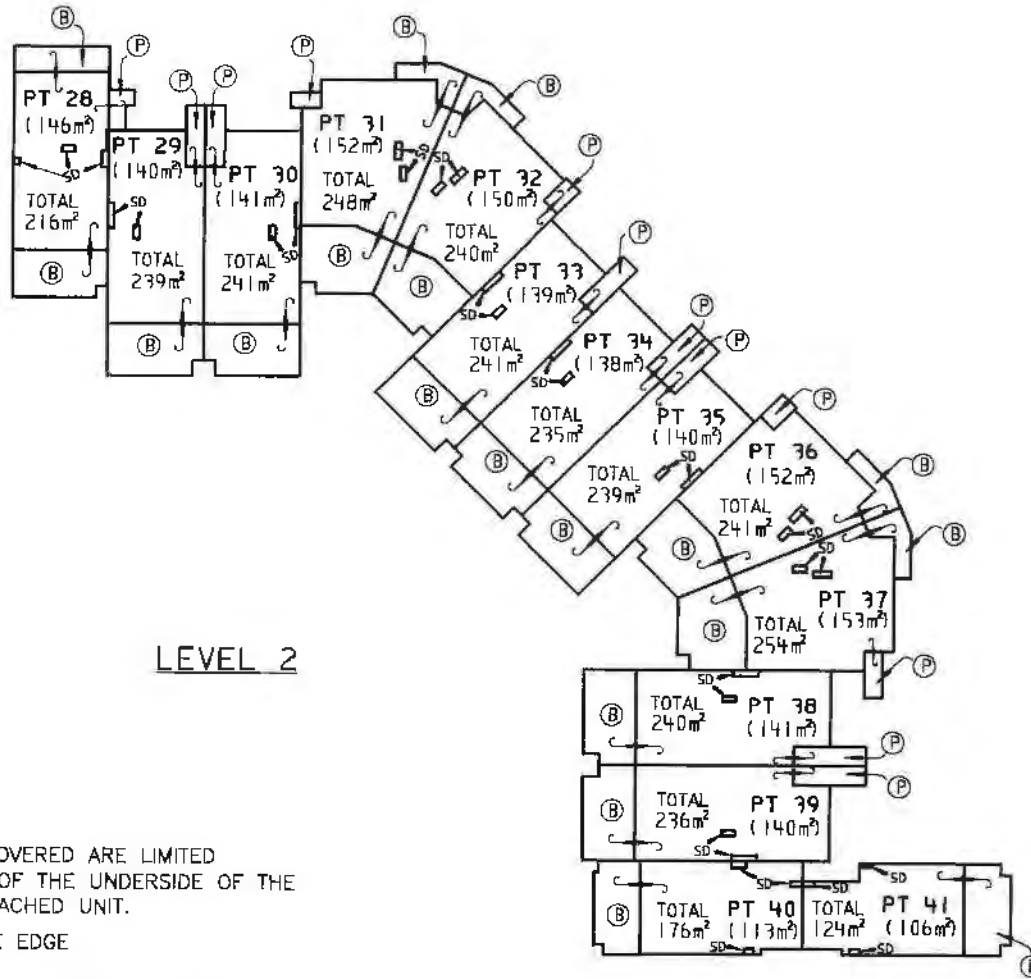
PT 28
($146m^2$)
SD
TOTAL
$216m^2$
Ⓑ
Ⓑ
Ⓟ
PT 29
($140m^2$)
SD
TOTAL
$239m^2$
Ⓑ
Ⓟ Ⓟ
PT 30
($141m^2$)
TOTAL
$241m^2$
SD
Ⓑ
Ⓟ
PT 31
($152m^2$)
SD
TOTAL
$248m^2$
Ⓑ
Ⓑ
Ⓑ
PT 32
($150m^2$)
TOTAL
$240m^2$
Ⓑ
Ⓟ
Ⓟ
PT 33
($139m^2$)
SD
TOTAL
$241m^2$
Ⓑ
PT 34
($138m^2$)
SD
TOTAL
$235m^2$
Ⓑ
Ⓟ Ⓟ
PT 35
($140m^2$)
SD
TOTAL
$239m^2$
Ⓑ
Ⓟ
PT 36
($152m^2$)
TOTAL
$241m^2$
SD
SD
Ⓑ
Ⓑ
Ⓑ
PT 37
($153m^2$)
TOTAL
$254m^2$
Ⓑ
Ⓟ
LEVEL 2
SD
TOTAL
$240m^2$
PT 38
($141m^2$)
Ⓑ
Ⓟ
Ⓟ
TOTAL
$236m^2$
PT 39
($140m^2$)
SD
Ⓑ
SD
SD
SD
TOTAL
$176m^2$
PT 40
($113m^2$)
SD
Ⓑ
TOTAL
$124m^2$
PT 41
($106m^2$)
SD
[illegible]OVERED ARE LIMITED
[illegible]OF THE UNDERSIDE OF THE
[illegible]ACHED UNIT.
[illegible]E EDGE